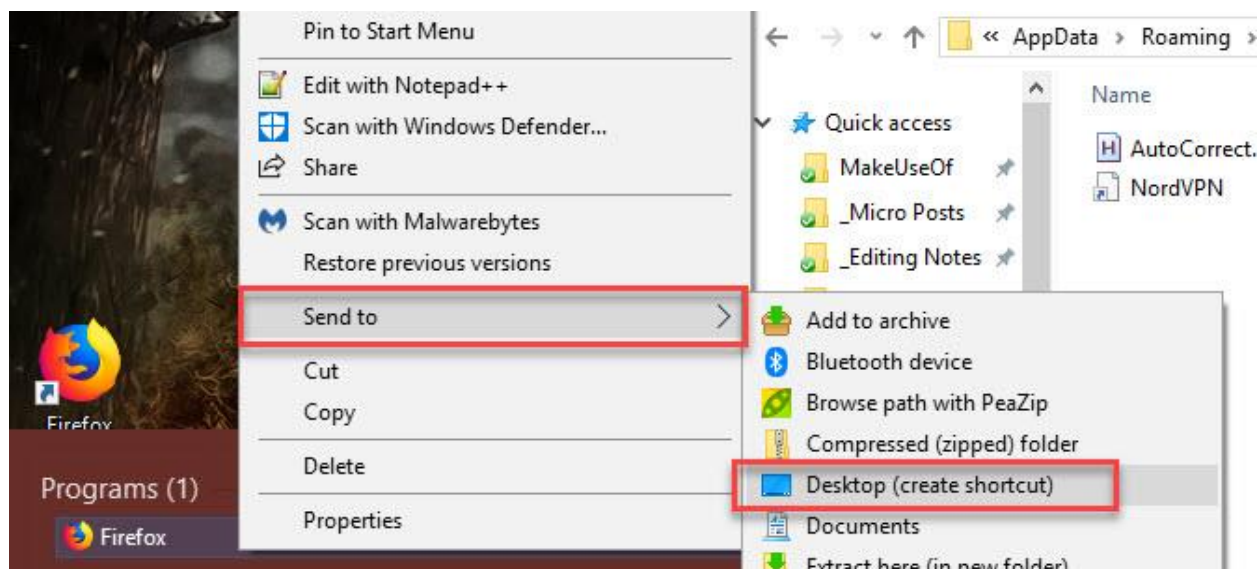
Pin to Start Menu
Edit with Notepad++
Scan with Windows Defender...
Share
Scan with Malwarebytes
Restore previous versions
Send to
Cut
Copy
Delete
Properties

« AppData › Roaming ›
Name
Quick access
MakeUseOf
_Micro Posts
_Editing Notes
AutoCorrect.
NordVPN

Add to archive
Bluetooth device
Browse path with PeaZip
Compressed (zipped) folder
Desktop (create shortcut)
Documents
Extract here (in new folder)

Firefox
Programs (1)
Firefox